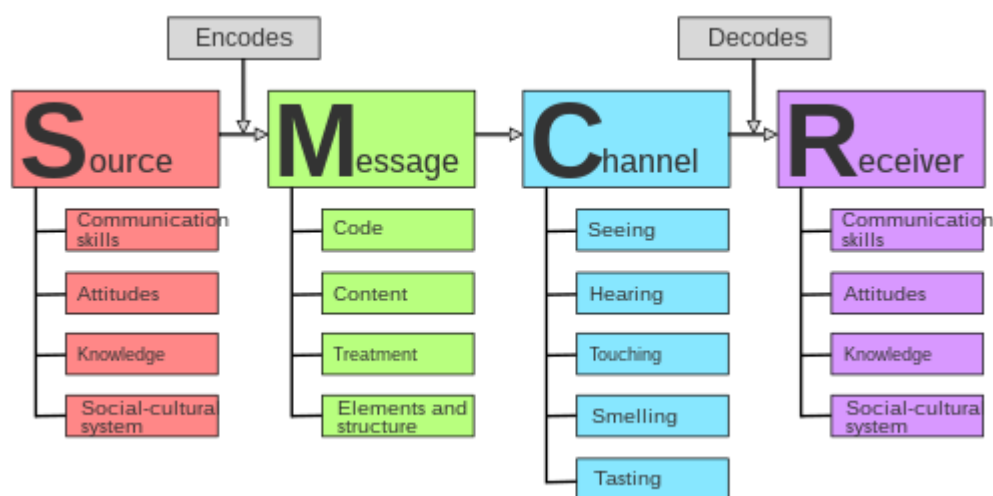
Encodes

Decodes

Source

Communication skills

Attitudes

Knowledge

Social-cultura system

Message

Code

Content

Treatment

Elements and structure

Channel

Seeing

Hearing

Touching

Smelling

Tasting

Receiver

Communication skills

Attitudes

Knowledge

Social-cultura system